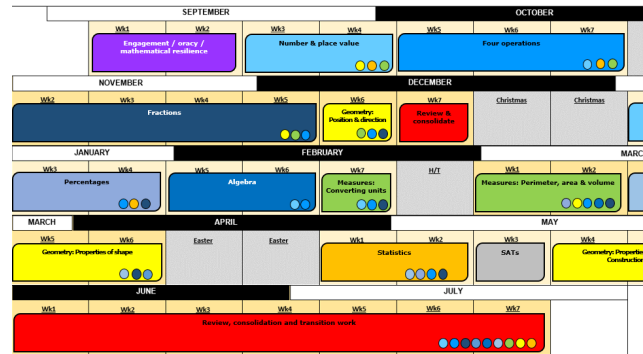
SEPTEMBER

OCTOBER

Wk1

Wk2

Wk3

Wk4

Wk5

Wk6

Wk7

Engagement / oracy / mathematical resilience

Number & place value

Four operations

NOVEMBER

DECEMBER

Wk2

Wk3

Wk4

Wk5

Wk6

Wk7

Christmas

Christmas

Fractions

Geometry: Position & direction

Review & consolidate

JANUARY

FEBRUARY

MARC

Wk3

Wk4

Wk5

Wk6

Wk7

H/T

Wk1

Wk2

Percentages

Algebra

Measures: Converting units

Measures: Perimeter, area & volume

MARCH

APRIL

MAY

Wk5

Wk6

Easter

Easter

Wk1

Wk2

Wk3

Wk4

Geometry: Properties of shape

Statistics

SATs

Geometry: Position & Construction

JUNE

JULY

Wk1

Wk2

Wk3

Wk4

Wk5

Wk6

Wk7

Review, consolidation and transition work